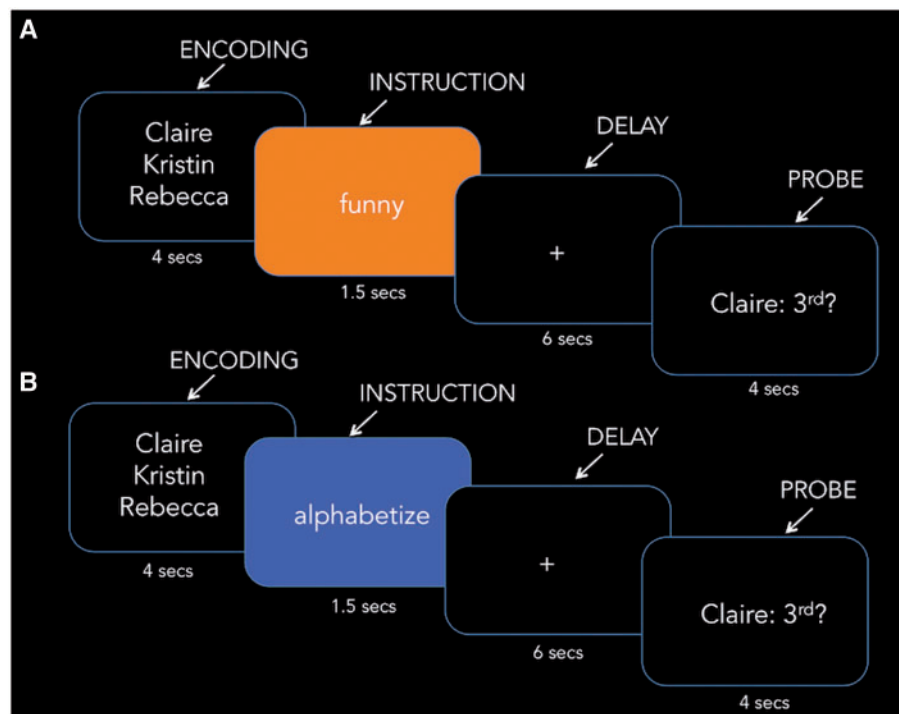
A

ENCODING

Claire
Kristin
Rebecca

4 secs

INSTRUCTION

funny

1.5 secs

DELAY

+

6 secs

PROBE

Claire: 3$^{rd}$?

4 secs

B

ENCODING

Claire
Kristin
Rebecca

4 secs

INSTRUCTION

alphabetize

1.5 secs

DELAY

+

6 secs

PROBE

Claire: 3$^{rd}$?

4 secs